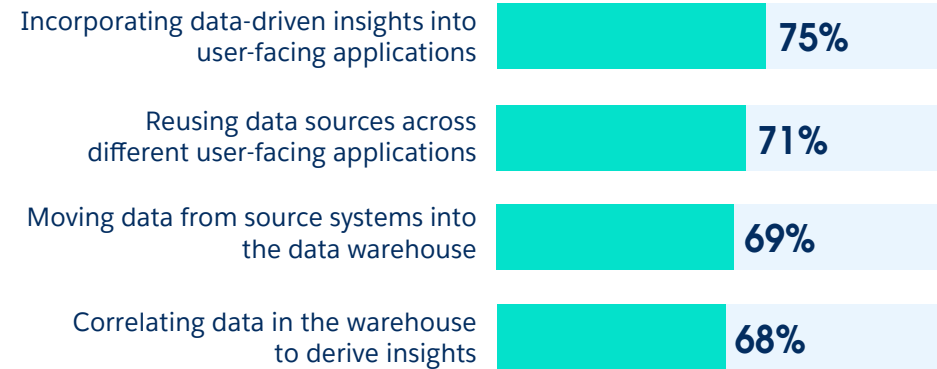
Incorporating data-driven insights into user-facing applications
75%

Reusing data sources across different user-facing applications
71%

Moving data from source systems into the data warehouse
69%

Correlating data in the warehouse to derive insights
68%